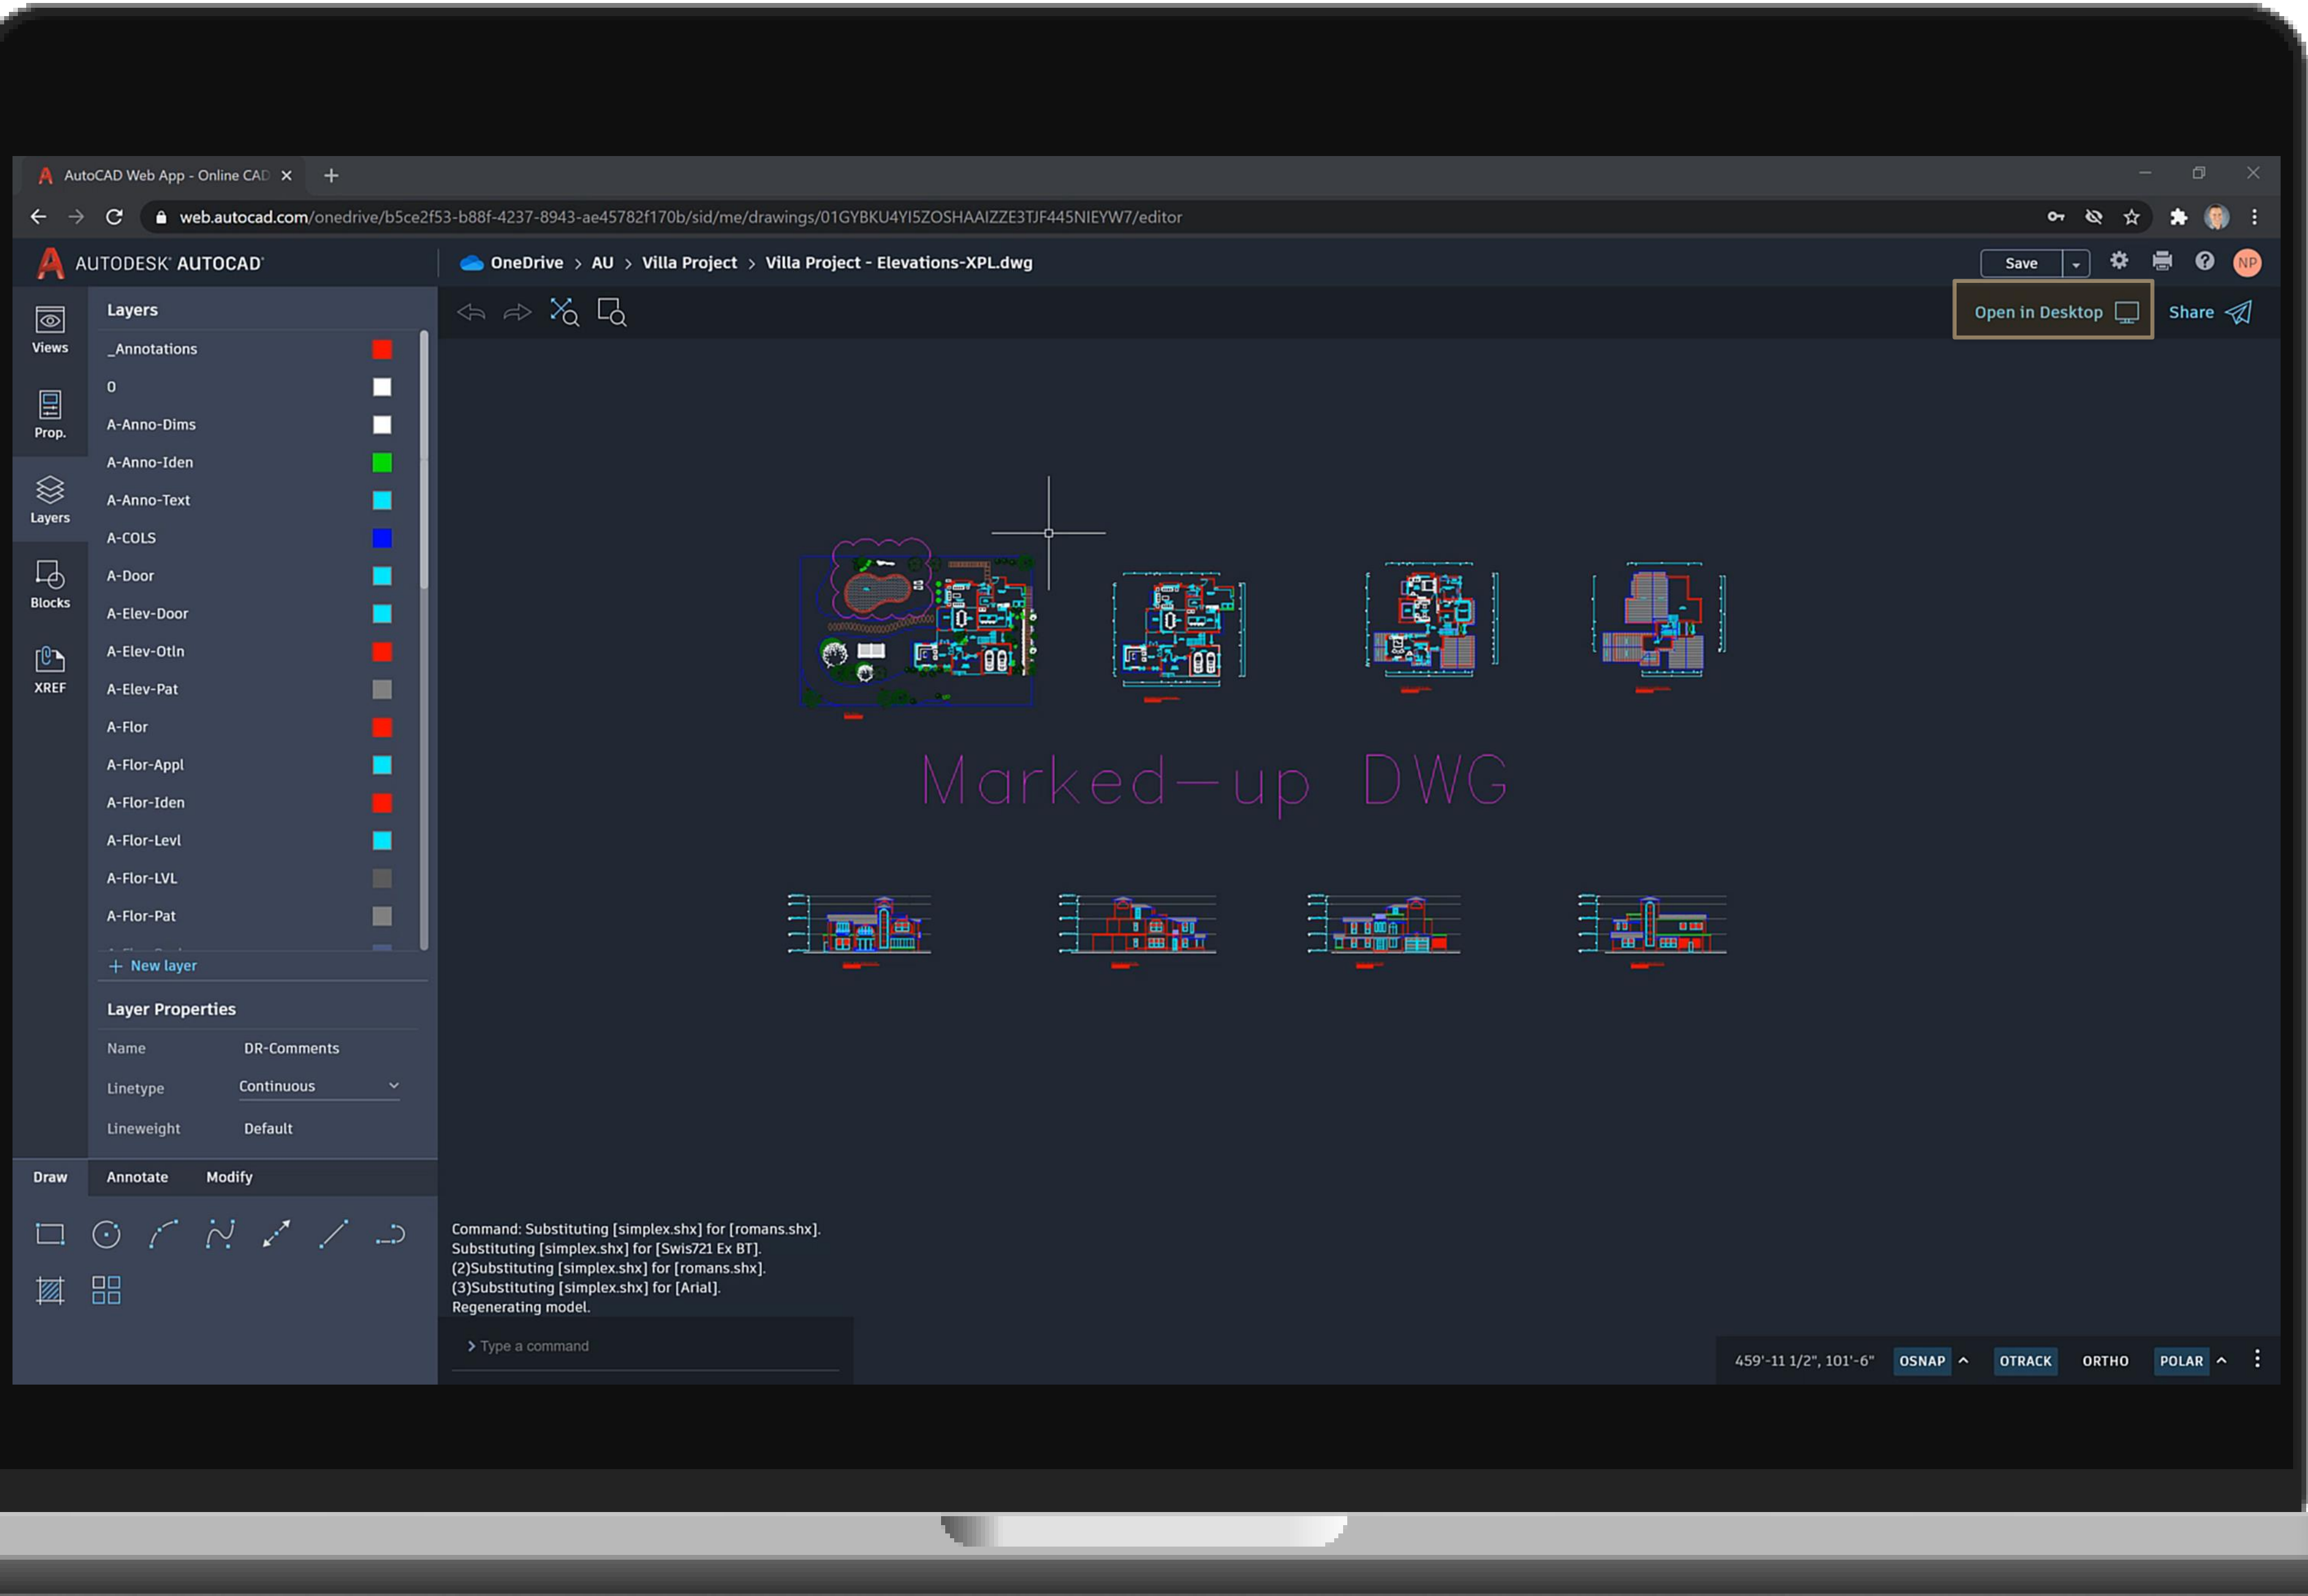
AutoCAD Web App - Online CAD ×
+
web.autocad.com/onedrive/b5ce2f53-b88f-4237-8943-ae45782f170b/sid/me/drawings/01GYBKU4YI5ZOSHAAIZZE3TJF445NIEYW7/editor

AUTODESK AUTOCAD
OneDrive > AU > Villa Project > Villa Project - Elevations-XPL.dwg
Save
NP
Open in Desktop
Share

Views
Prop.
Layers
Blocks
XREF

Layers
_Annotations
0
A-Anno-Dims
A-Anno-Iden
A-Anno-Text
A-COLS
A-Door
A-Elev-Door
A-Elev-Otln
A-Elev-Pat
A-Flor
A-Flor-Appl
A-Flor-Iden
A-Flor-Levl
A-Flor-LVL
A-Flor-Pat
+ New layer

Layer Properties
| Name | DR-Comments |
|---|---|
| Linetype | Continuous |
| Lineweight | Default |

Draw Annotate Modify

Marked-up DWG

Command: Substituting [simplex.shx] for [romans.shx].
Substituting [simplex.shx] for [Swis721 Ex BT].
(2)Substituting [simplex.shx] for [romans.shx].
(3)Substituting [simplex.shx] for [Arial].
Regenerating model.

> Type a command

459'-11 1/2", 101'-6" OSNAP OTRACK ORTHO POLAR